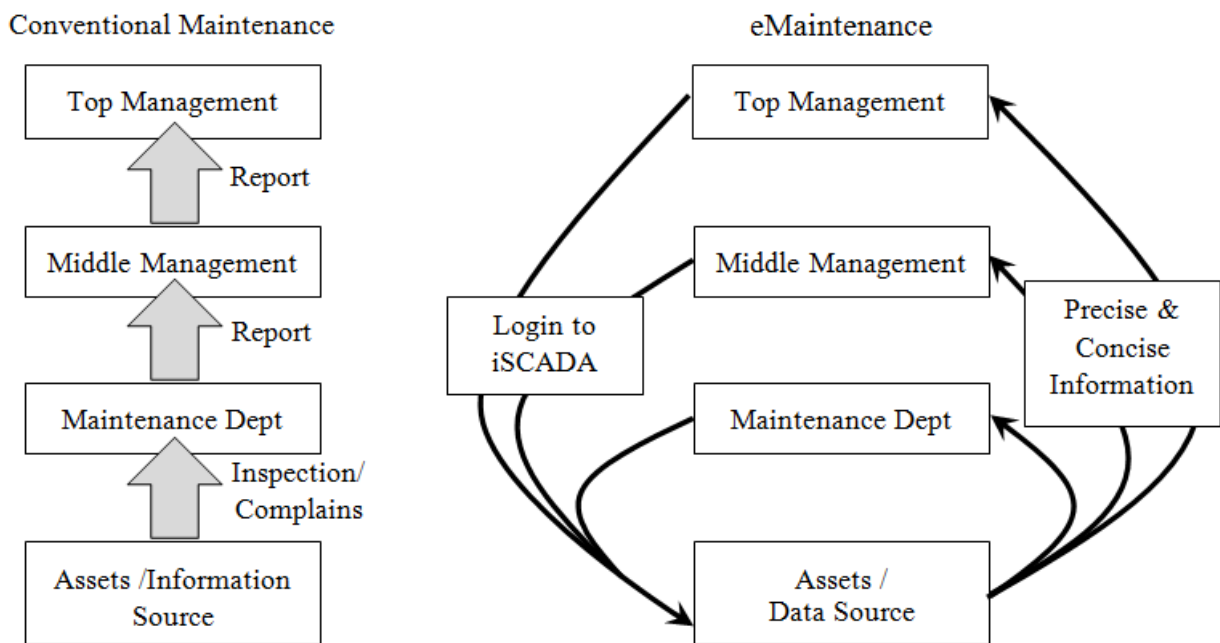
Conventional Maintenance

Top Management

Report

Middle Management

Report

Maintenance Dept

Inspection/ Complains

Assets /Information Source

eMaintenance

Top Management

Middle Management

Login to iSCADA

Precise & Concise Information

Maintenance Dept

Assets / Data Source